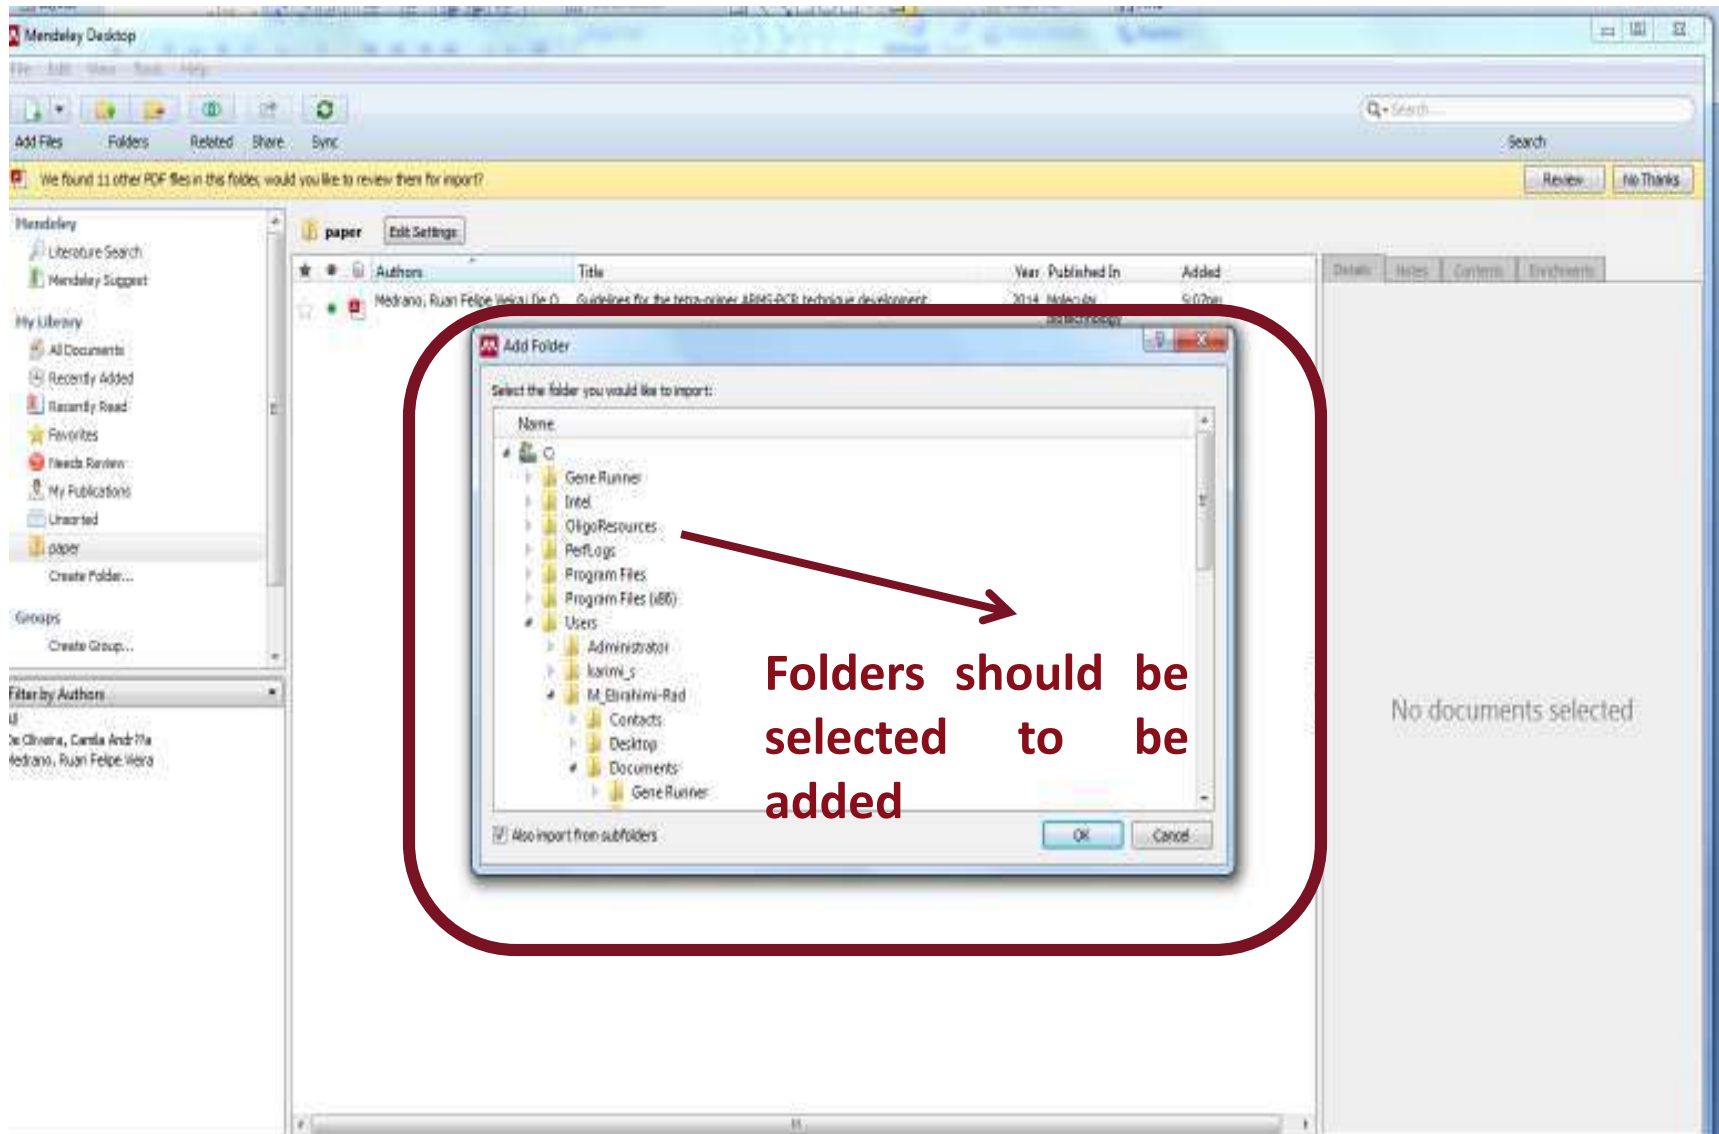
Mendeley Desktop

File Edit View Tools Help

Add Files Folders Related Share Sync

Search

We found 11 other PDF files in this folder, would you like to review them for import?

Review No Thanks

Mendeley
Literature Search
Mendeley Suggest

My Library
All Documents
Recently Added
Recently Read
Favorites
Needs Review
My Publications
Unsorted
paper
Create Folder...

Groups
Create Group...

Filter by Authors
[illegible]
De Oliveira, Camila Andr??a
Medrano, Ruan Felipe Vieira

paper Edit Settings

Authors Title Year Published In Added

Medrano, Ruan Felipe Vieira; De O... Guidelines for the tetra-primer ARMS-PCR technique development 2014 Molecular Biotechnology 5:02pm

Details Notes Contents Enrichments

No documents selected

Add Folder

Select the folder you would like to import:

Name
C:
Gene Runner
Intel
OligoResources
PerfLogs
Program Files
Program Files (x86)
Users
Administrator
karimi_s
M_Ebrahimi-Rad
Contacts
Desktop
Documents
Gene Runner

Also import from subfolders

OK Cancel

Folders should be selected to be added